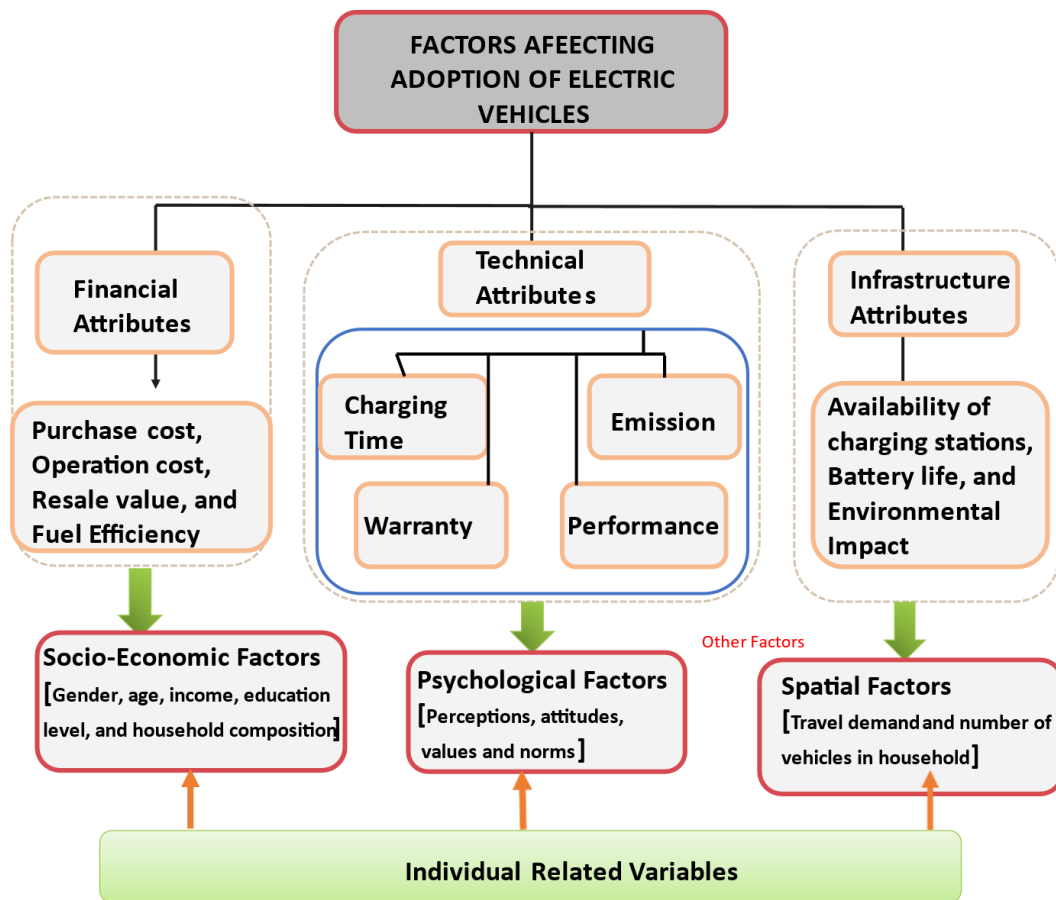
FACTORS AFEECTING ADOPTION OF ELECTRIC VEHICLES

Financial Attributes

Purchase cost, Operation cost, Resale value, and Fuel Efficiency

Technical Attributes

Charging Time

Emission

Warranty

Performance

Infrastructure Attributes

Availability of charging stations, Battery life, and Environmental Impact

Other Factors

Socio-Economic Factors
[Gender, age, income, education level, and household composition]

Psychological Factors
[Perceptions, attitudes, values and norms]

Spatial Factors
[Travel demand and number of vehicles in household]

Individual Related Variables